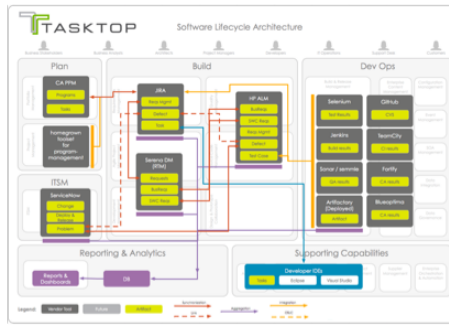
TASKTOP

Software Lifecycle Architecture

Plan

CA PPM

Programs

Tasks

homegrown toolset for program management

Build

JIRA

Requirement

Defect

Task

HP ALM

Business

UMC Reqs

Requirement

Defect

Test Case

Serena DM (RTM)

Requests

Business

UMC Reqs

Dev Ops

Selenium

Test results

Jenkins

Build results

Sonar / Semmle

Test results

Artifactory (Deployed)

Artifact

GitHub

CVS

TeamCity

CI results

Fortify

CA results

Blueprintss

CA results

ITSM

ServiceNow

Change

Incidents & Defects

Problem

Reporting & Analytics

Reports & Dashboards

DB

Supporting Capabilities

Developer IDEs

Tasks

Eclipse

Visual Studio

Legend

Vendor Tool

Future

Artifact

Synchronization

Integration